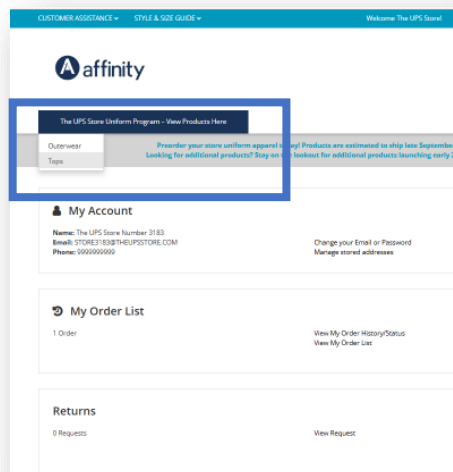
CUSTOMER ASSISTANCE ▾ STYLE & SIZE GUIDE ▾ Welcome The UPS Store!

affinity

The UPS Store Uniform Program - View Products Here

Outerwear
Tops

Preorder your store uniform apparel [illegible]y! Products are estimated to ship late September
Looking for additional products? Stay on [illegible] lookout for additional products launching early 2

My Account

Name: The UPS Store Number 3183
Email: STORE3183@THEUPSSTORE.COM
Phone: 9999999999

Change your Email or Password
Manage stored addresses

My Order List

1 Order

View My Order History/Status
View My Order List

Returns

0 Requests

View Request